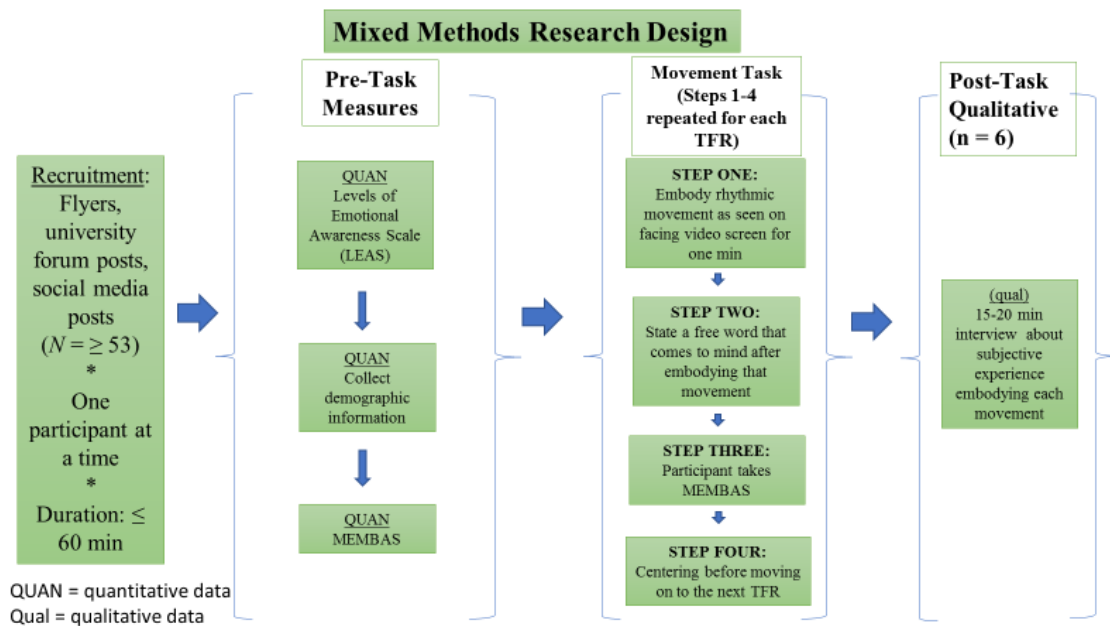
Mixed Methods Research Design

Recruitment: Flyers, university forum posts, social media posts ($N = \geq 53$) * One participant at a time * Duration: $\leq$ 60 min

QUAN = quantitative data
Qual = qualitative data

Pre-Task Measures

QUAN
Levels of Emotional Awareness Scale (LEAS)

QUAN
Collect demographic information

QUAN
MEMBAS

Movement Task (Steps 1-4 repeated for each TFR)

STEP ONE:
Embody rhythmic movement as seen on facing video screen for one min

STEP TWO:
State a free word that comes to mind after embodying that movement

STEP THREE:
Participant takes MEMBAS

STEP FOUR:
Centering before moving on to the next TFR

Post-Task Qualitative (n = 6)

(qual)
15-20 min interview about subjective experience embodying each movement